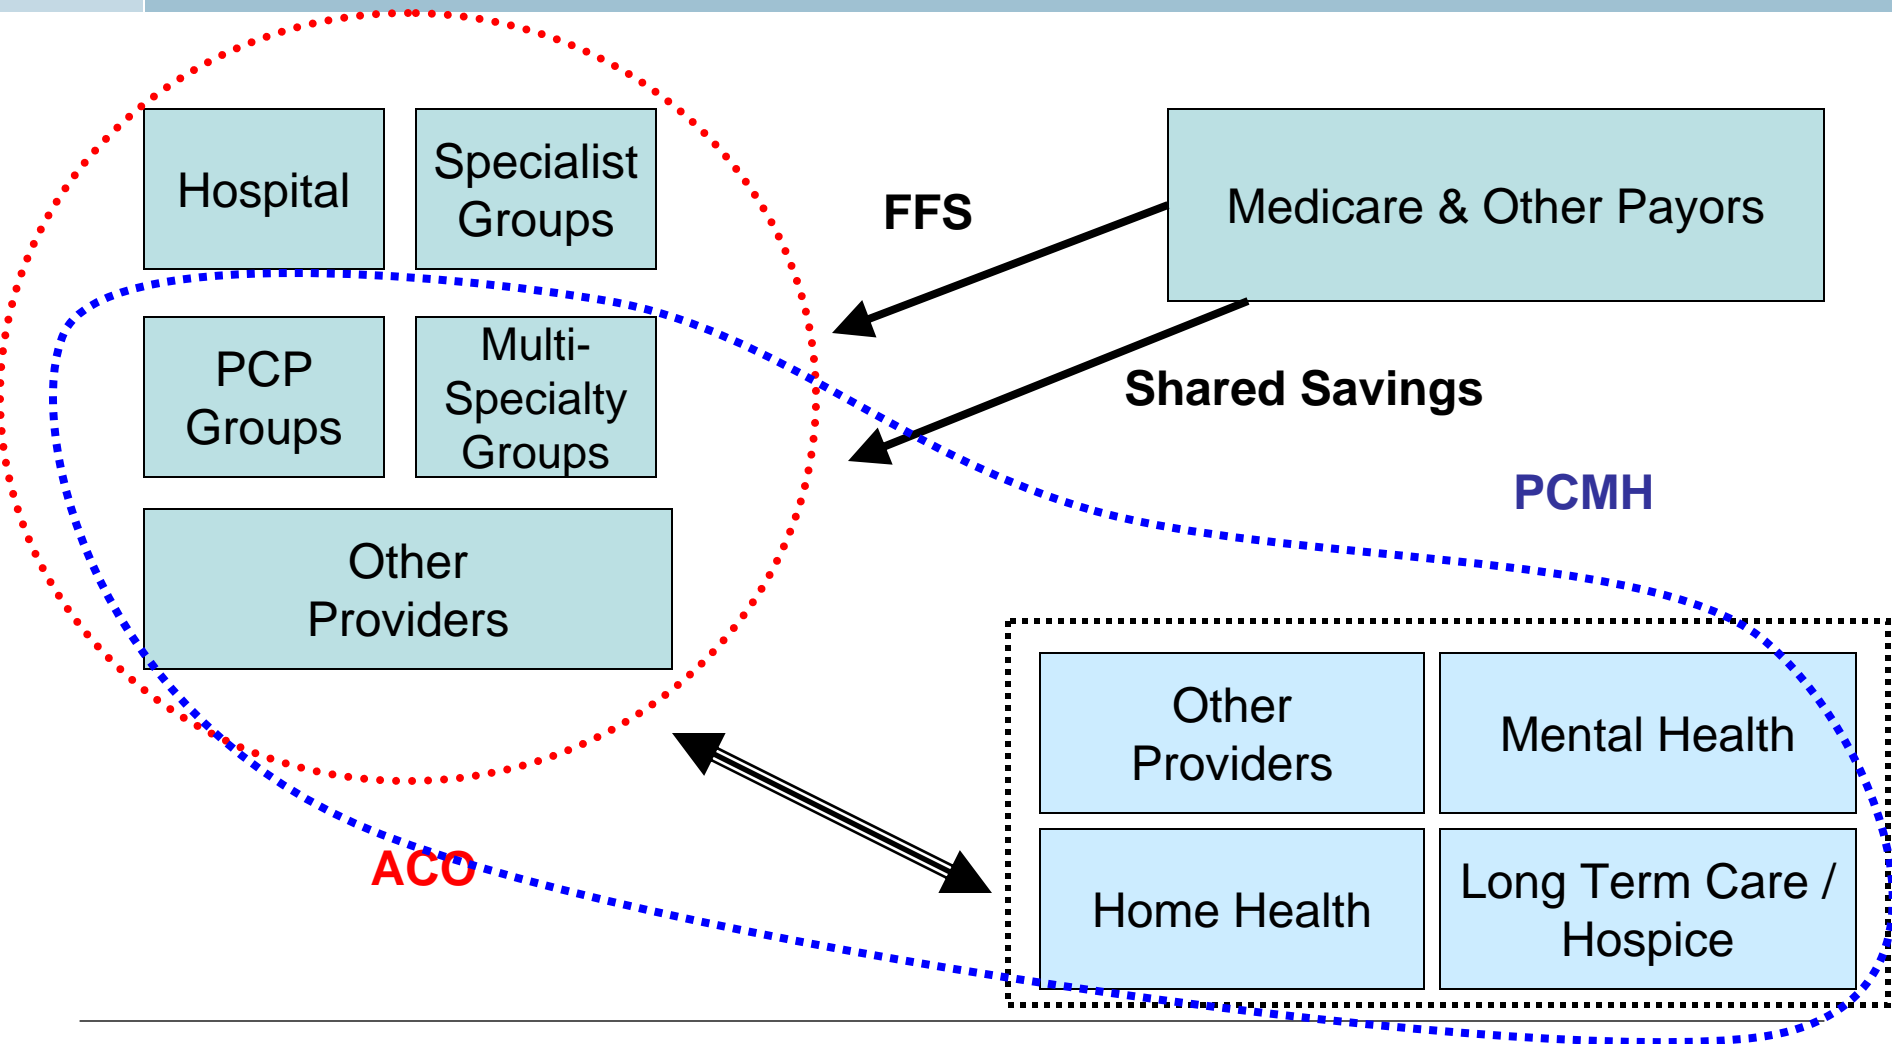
Hospital

Specialist Groups

FFS

Medicare & Other Payors

PCP Groups

Multi-Specialty Groups

Shared Savings

PCMH

Other Providers

Other Providers

Mental Health

ACO

Home Health

Long Term Care / Hospice